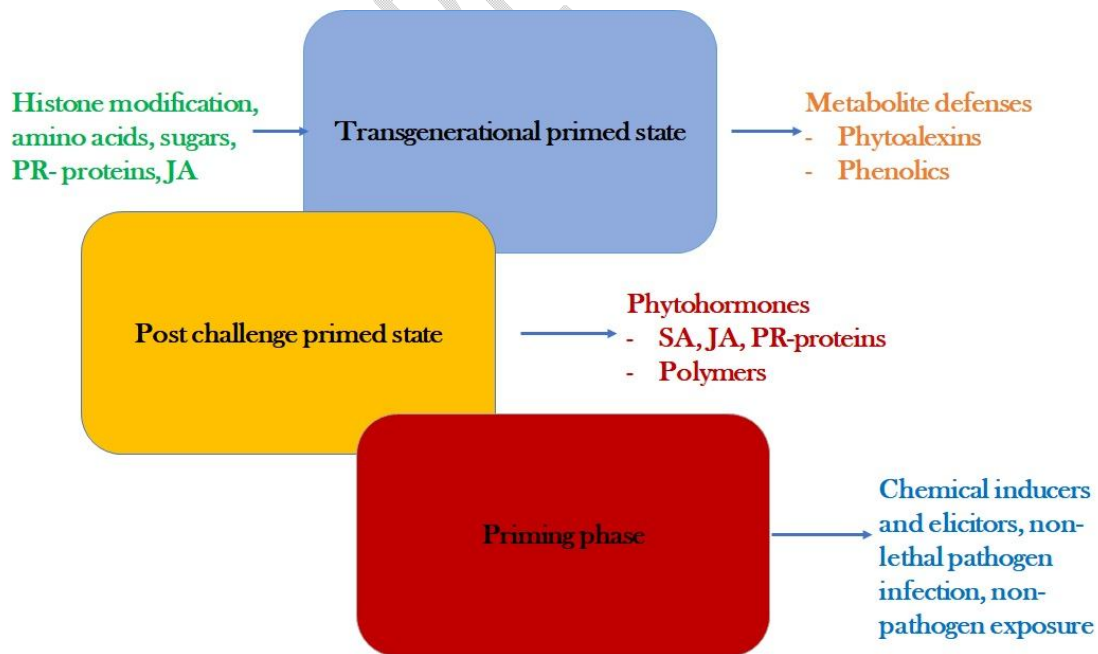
Histone modification, amino acids, sugars, PR- proteins, JA

Transgenerational primed state

Metabolite defenses
- Phytoalexins
- Phenolics

Post challenge primed state

Phytohormones
- SA, JA, PR-proteins
- Polymers

Priming phase

Chemical inducers and elicitors, non-lethal pathogen infection, non-pathogen exposure